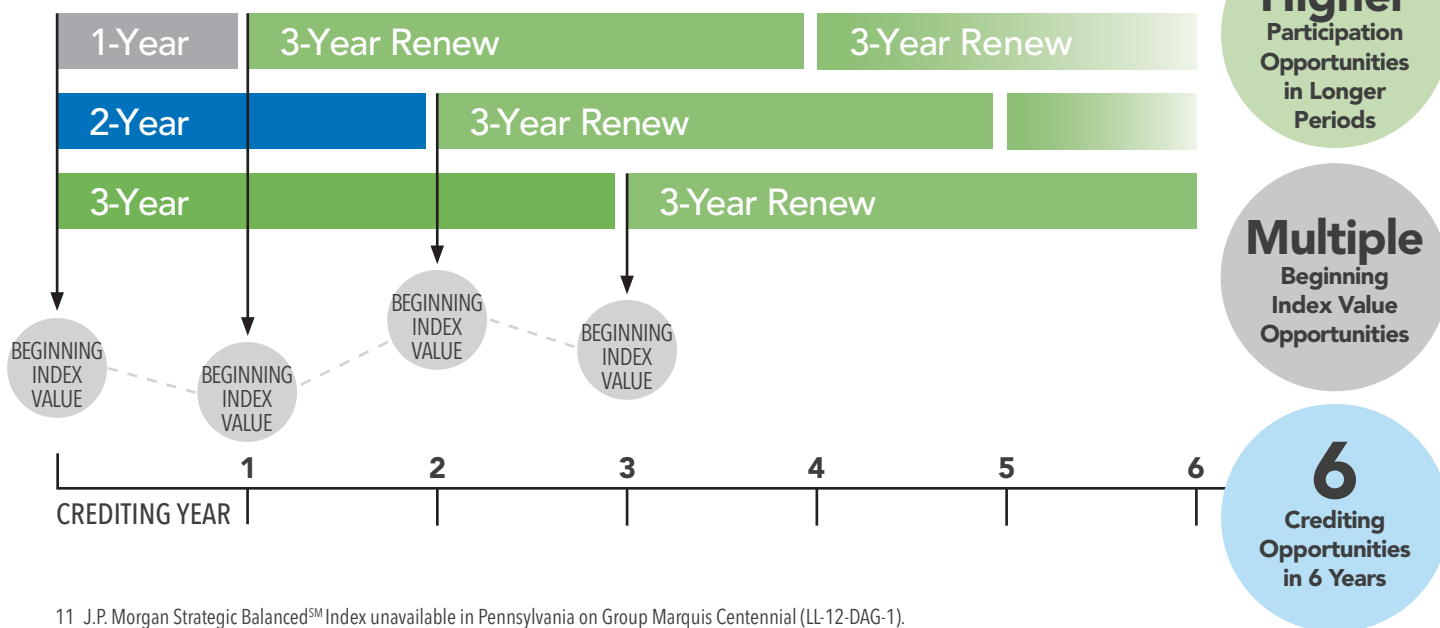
1-Year
3-Year Renew
3-Year Renew
2-Year
3-Year Renew
3-Year
3-Year Renew

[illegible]
Participation Opportunities in Longer Periods

Multiple
Beginning Index Value Opportunities

6
Crediting Opportunities in 6 Years

BEGINNING INDEX VALUE
BEGINNING INDEX VALUE
BEGINNING INDEX VALUE
BEGINNING INDEX VALUE

1
2
3
4
5
6
CREDITING YEAR

11 J.P. Morgan Strategic Balanced$^{SM}$ Index unavailable in Pennsylvania on Group Marquis Centennial (LL-12-DAG-1).